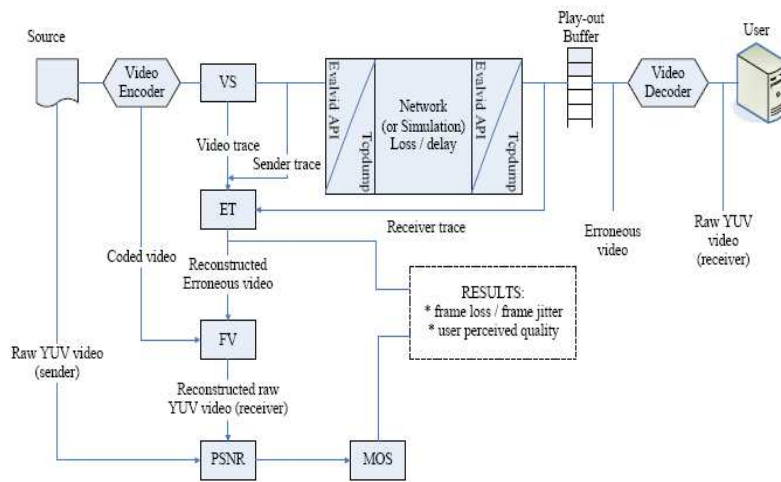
Source

Video Encoder

VS

Evalvid API

Tcpdump

Network (or Simulation) Loss / delay

Evalvid API

Tcpdump

Play-out Buffer

Video Decoder

User

Video trace

Sender trace

ET

Receiver trace

Erroneous video

Raw YUV video (receiver)

Coded video

Reconstructed Erroneous video

RESULTS:
* frame loss / frame jitter
* user perceived quality

FV

Raw YUV video (sender)

Reconstructed raw YUV video (receiver)

PSNR

MOS